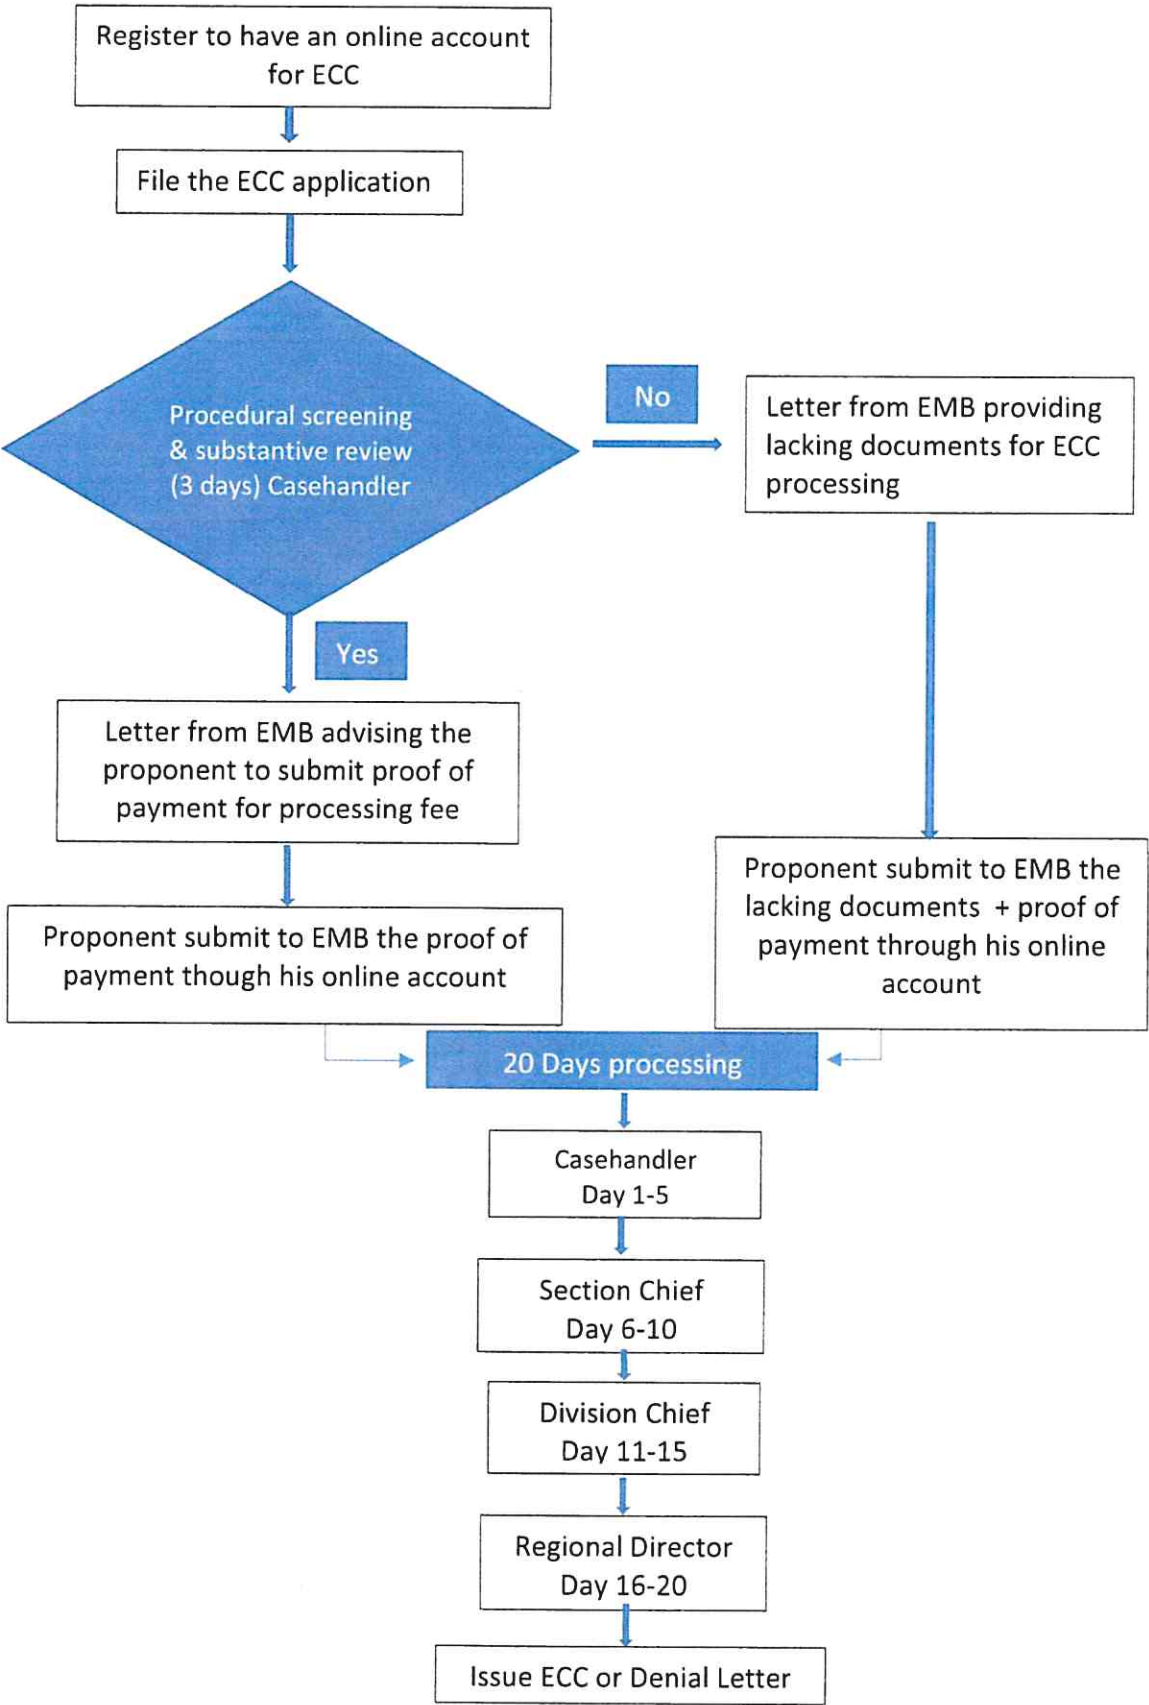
Register to have an online account for ECC

File the ECC application

Procedural screening & substantive review (3 days) Casehandler

No

Letter from EMB providing lacking documents for ECC processing

Yes

Letter from EMB advising the proponent to submit proof of payment for processing fee

Proponent submit to EMB the lacking documents + proof of payment through his online account

Proponent submit to EMB the proof of payment though his online account

20 Days processing

Casehandler
Day 1-5

Section Chief
Day 6-10

Division Chief
Day 11-15

Regional Director
Day 16-20

Issue ECC or Denial Letter